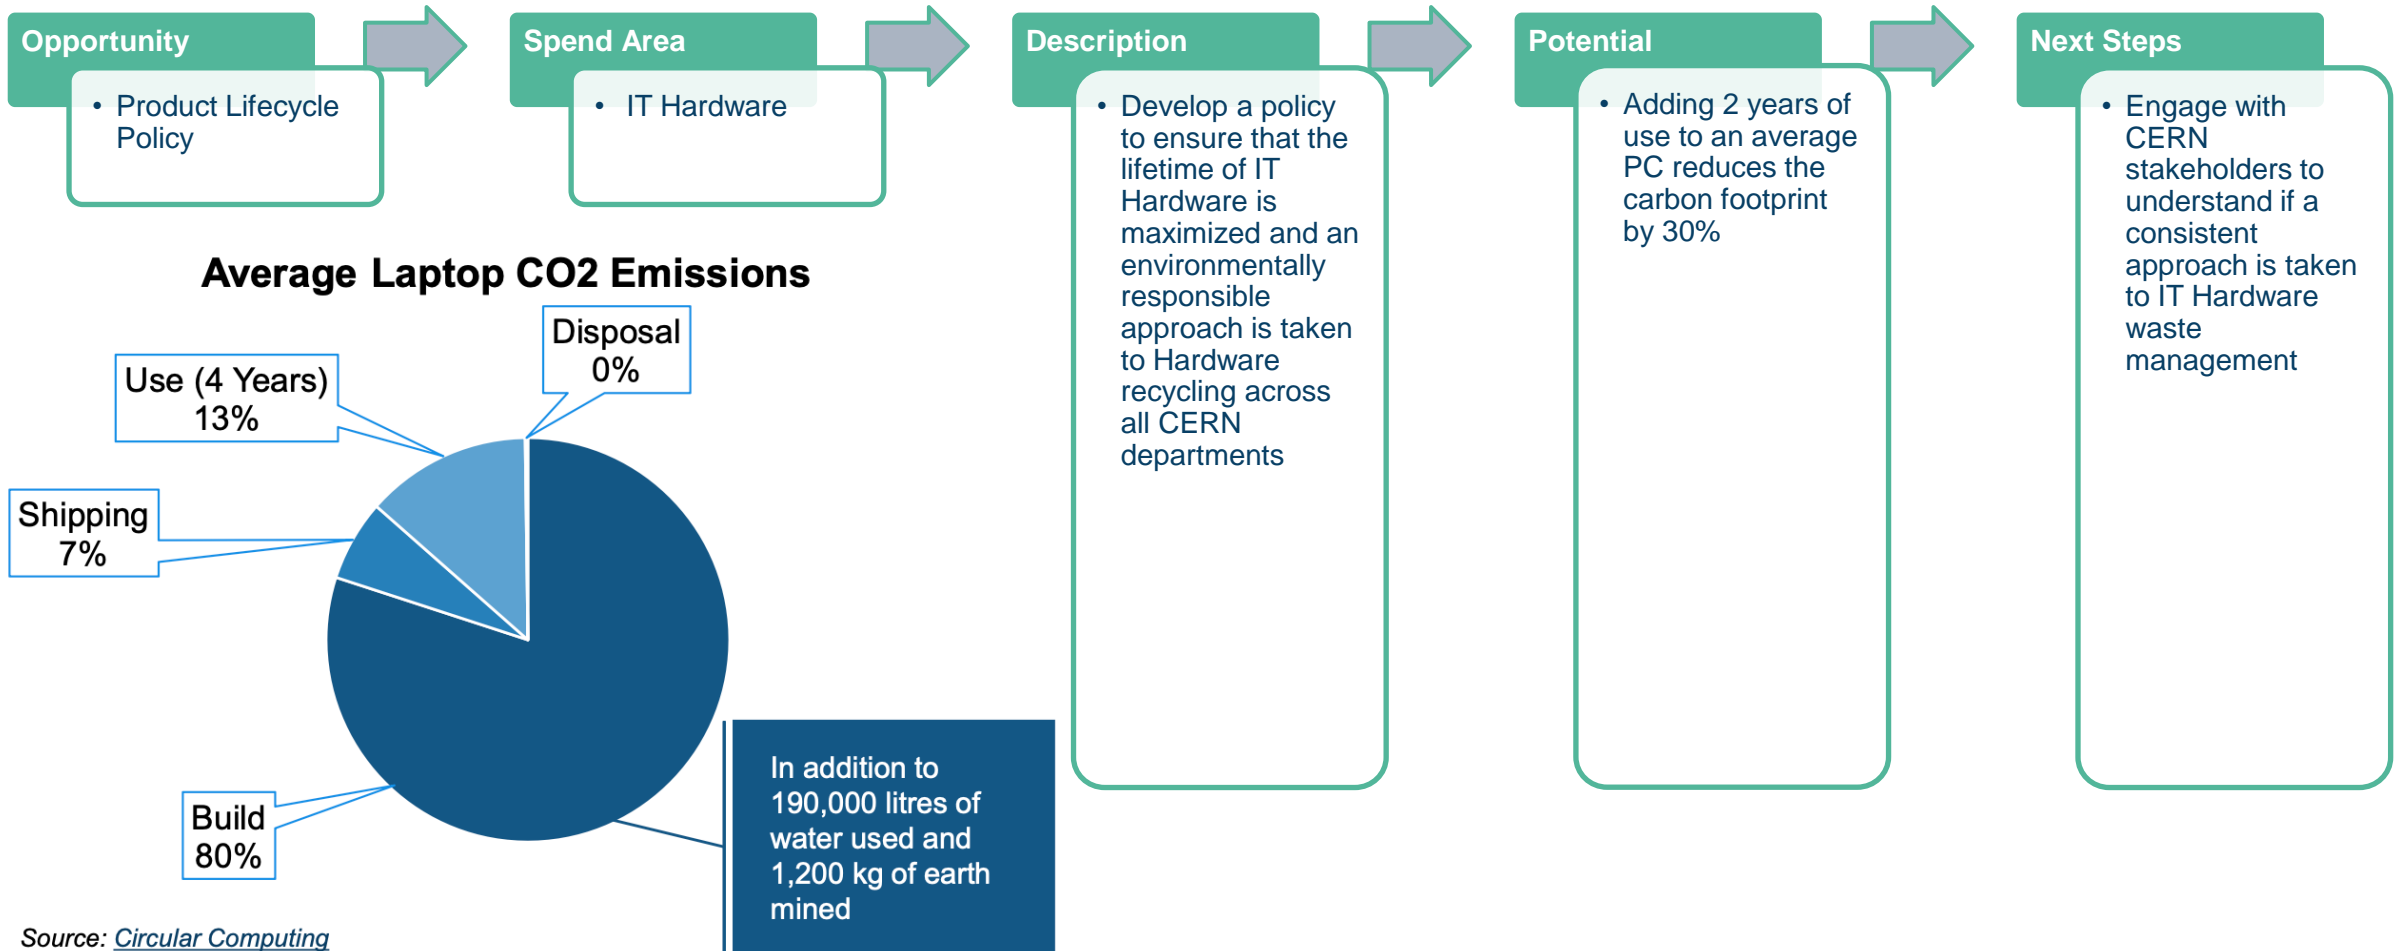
Opportunity

• Product Lifecycle Policy

Spend Area

• IT Hardware

Description

• Develop a policy to ensure that the lifetime of IT Hardware is maximized and an environmentally responsible approach is taken to Hardware recycling across all CERN departments

Potential

• Adding 2 years of use to an average PC reduces the carbon footprint by 30%

Next Steps

• Engage with CERN stakeholders to understand if a consistent approach is taken to IT Hardware waste management

Average Laptop CO2 Emissions

Disposal 0%

Use (4 Years) 13%

Shipping 7%

Build 80%

In addition to 190,000 litres of water used and 1,200 kg of earth mined

Source: Circular Computing